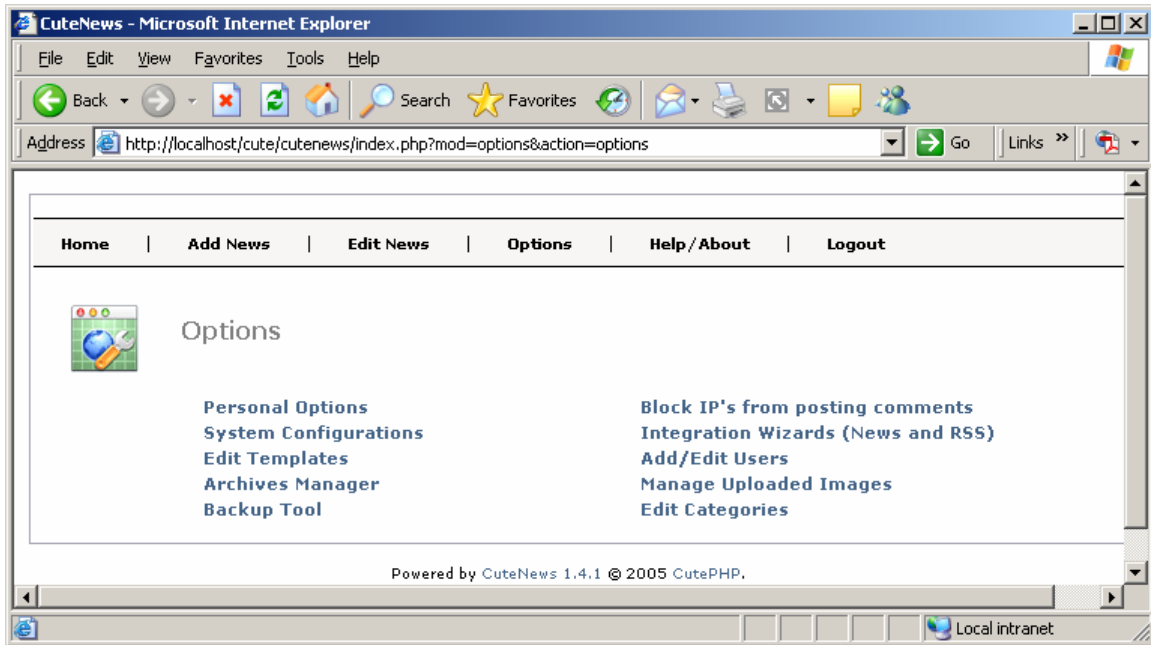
CuteNews - Microsoft Internet Explorer

File Edit View Favorites Tools Help

Back Search Favorites

Address http://localhost/cute/cutenews/index.php?mod=options&action=options Go Links »

Home | Add News | Edit News | Options | Help/About | Logout

Options

Personal Options
System Configurations
Edit Templates
Archives Manager
Backup Tool

Block IP's from posting comments
Integration Wizards (News and RSS)
Add/Edit Users
Manage Uploaded Images
Edit Categories

Powered by CuteNews 1.4.1 © 2005 CutePHP.

Local intranet